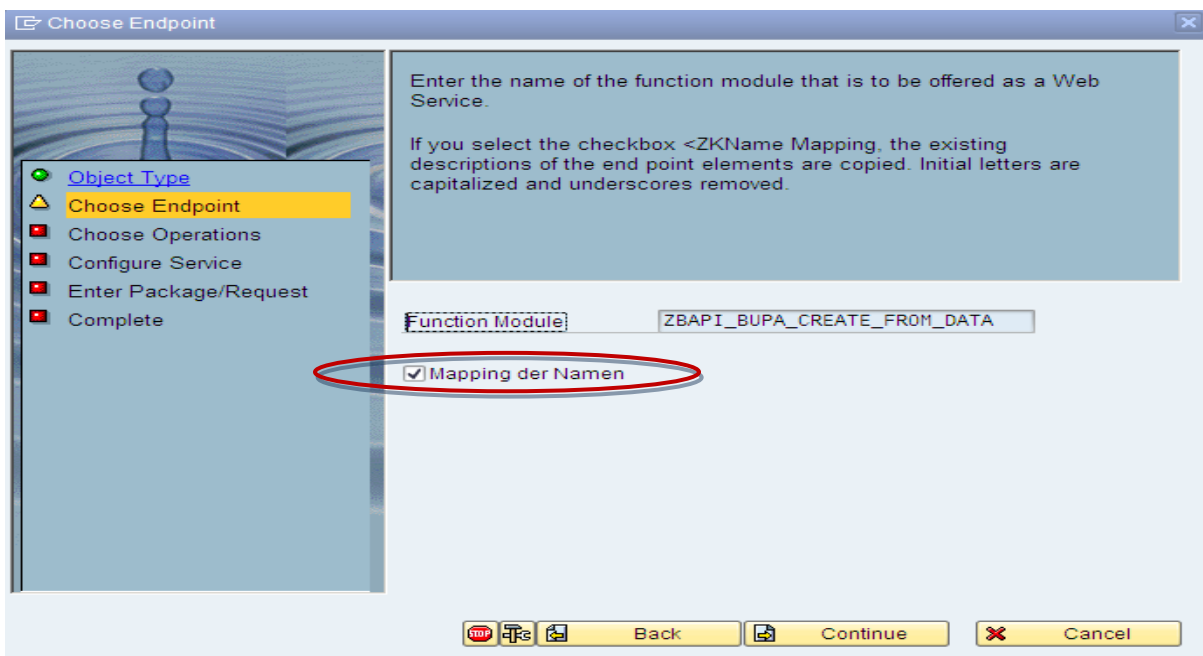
Choose Endpoint

Object Type
Choose Endpoint
Choose Operations
Configure Service
Enter Package/Request
Complete

Enter the name of the function module that is to be offered as a Web Service.

If you select the checkbox <ZKName Mapping, the existing descriptions of the end point elements are copied. Initial letters are capitalized and underscores removed.

Function Module ZBAPI_BUPA_CREATE_FROM_DATA

Mapping der Namen

STOP Back Continue Cancel